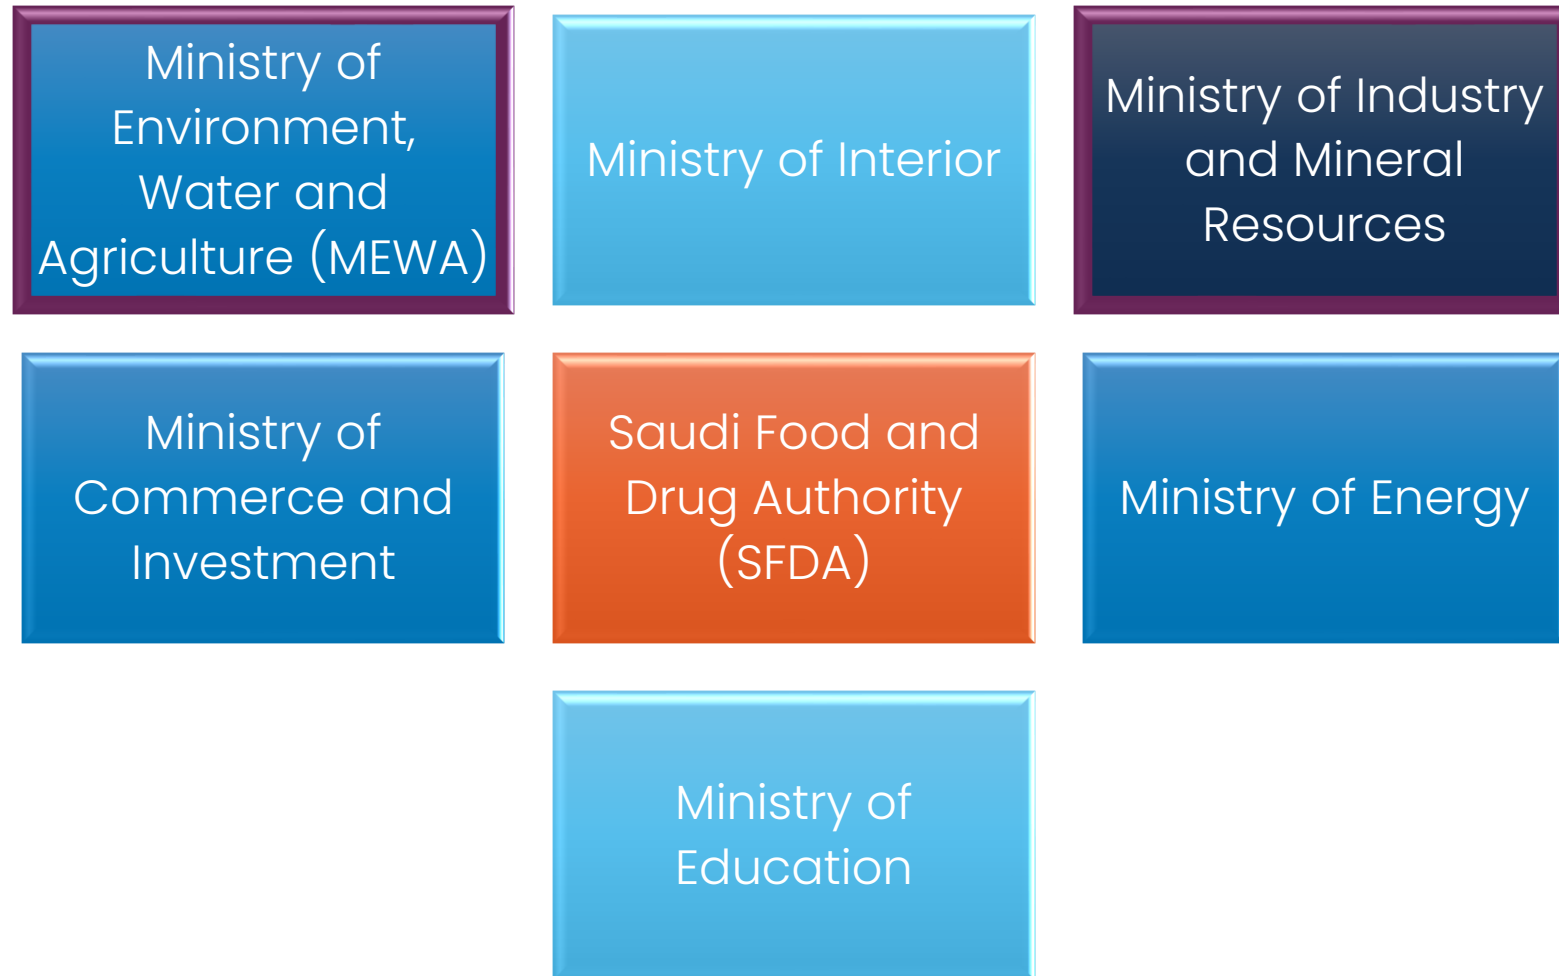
Ministry of Environment, Water and Agriculture (MEWA)

Ministry of Interior

Ministry of Industry and Mineral Resources

Ministry of Commerce and Investment

Saudi Food and Drug Authority (SFDA)

Ministry of Energy

Ministry of Education